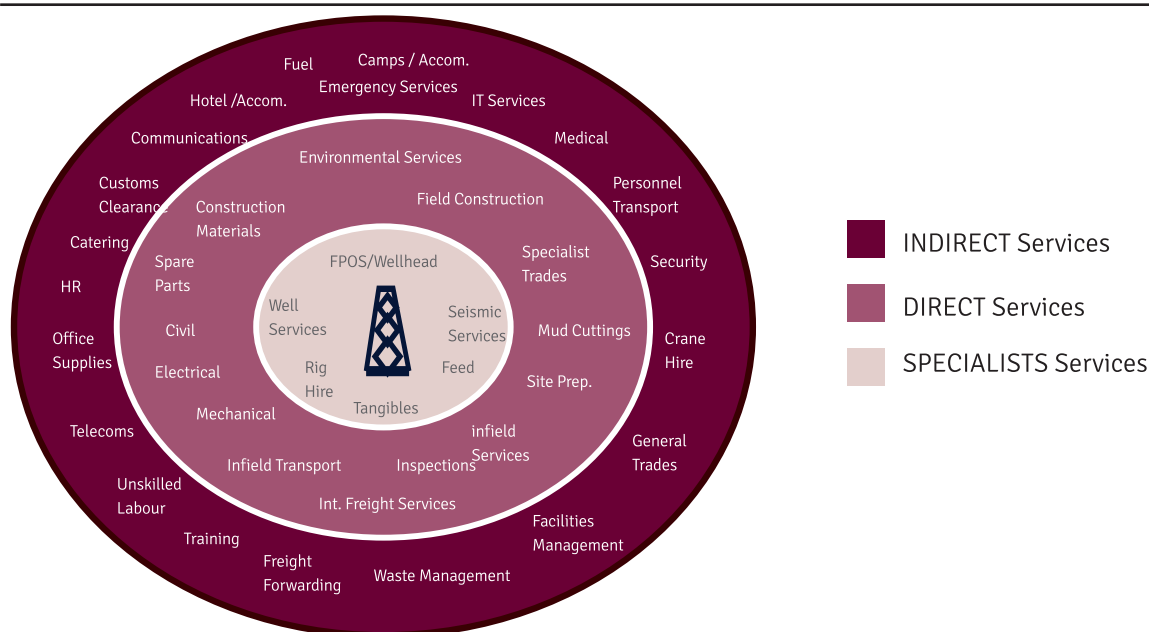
Fuel
Camps / Accom.
Emergency Services
Hotel /Accom.
IT Services
Communications
Medical
Customs Clearance
Personnel Transport
Catering
Security
HR
Office Supplies
Crane Hire
Telecoms
General Trades
Unskilled Labour
Facilities Management
Training
Freight Forwarding
Waste Management

Environmental Services
Field Construction
Construction Materials
Specialist Trades
Spare Parts
Civil
Mud Cuttings
Electrical
Site Prep.
Mechanical
infield Services
Infield Transport
Inspections
Int. Freight Services

FPOS/Wellhead
Well Services
Seismic Services
Rig Hire
Feed
Tangibles

INDIRECT Services
DIRECT Services
SPECIALISTS Services